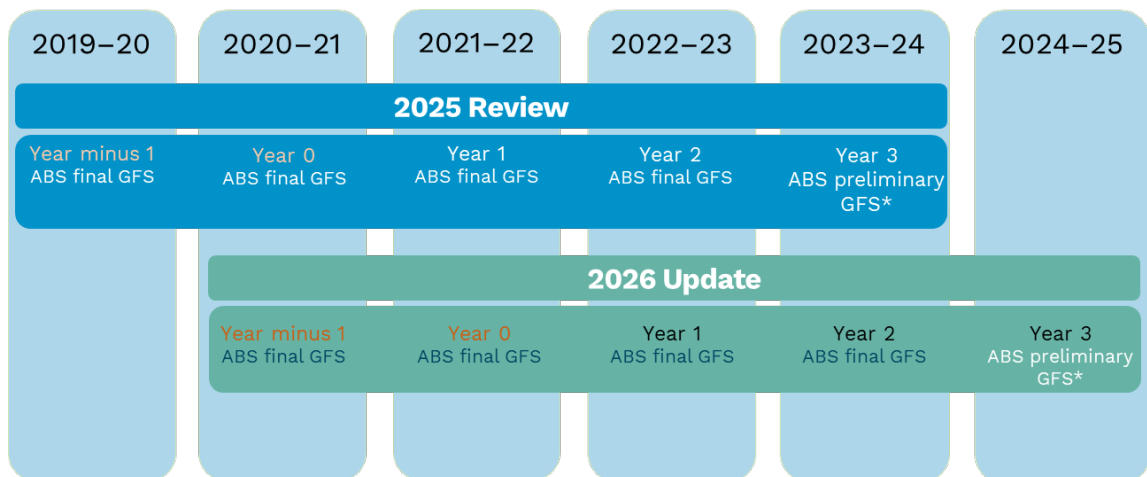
2019–20

2020–21

2021–22

2022–23

2023–24

2024–25

2025 Review

Year minus 1
ABS final GFS

Year 0
ABS final GFS

Year 1
ABS final GFS

Year 2
ABS final GFS

Year 3
ABS preliminary GFS*

2026 Update

Year minus 1
ABS final GFS

Year 0
ABS final GFS

Year 1
ABS final GFS

Year 2
ABS final GFS

Year 3
ABS preliminary GFS*